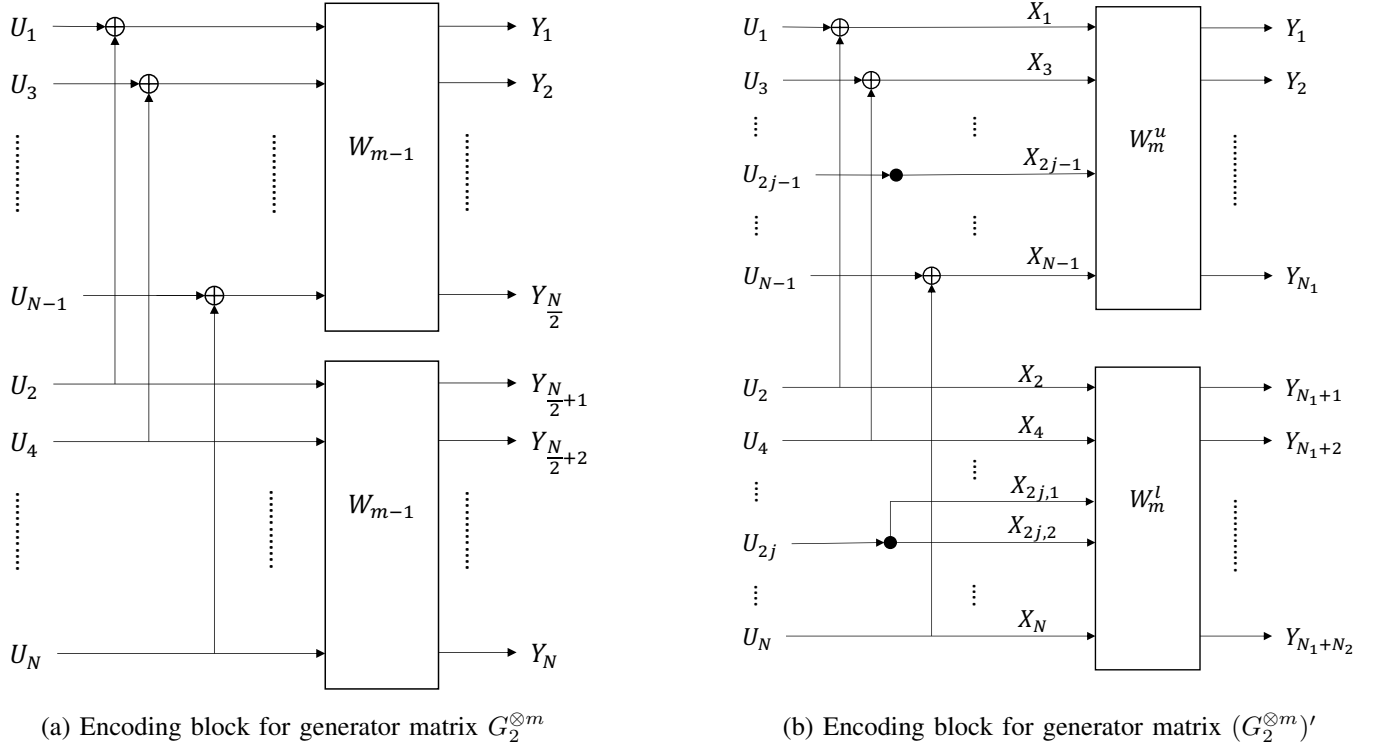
$U_1$
$U_3$
$U_{N-1}$
$U_2$
$U_4$
$U_N$
$W_{m-1}$
$W_{m-1}$
$Y_1$
$Y_2$
$Y_{\frac{N}{2}}$
$Y_{\frac{N}{2}+1}$
$Y_{\frac{N}{2}+2}$
$Y_N$

(a) Encoding block for generator matrix $G_2^{\otimes m}$

$U_1$
$U_3$
$U_{2j-1}$
$U_{N-1}$
$U_2$
$U_4$
$U_{2j}$
$U_N$
$X_1$
$X_3$
$X_{2j-1}$
$X_{N-1}$
$X_2$
$X_4$
$X_{2j,1}$
$X_{2j,2}$
$X_N$
$W_m^u$
$W_m^l$
$Y_1$
$Y_2$
$Y_{N_1}$
$Y_{N_1+1}$
$Y_{N_1+2}$
$Y_{N_1+N_2}$

(b) Encoding block for generator matrix $(G_2^{\otimes m})'$